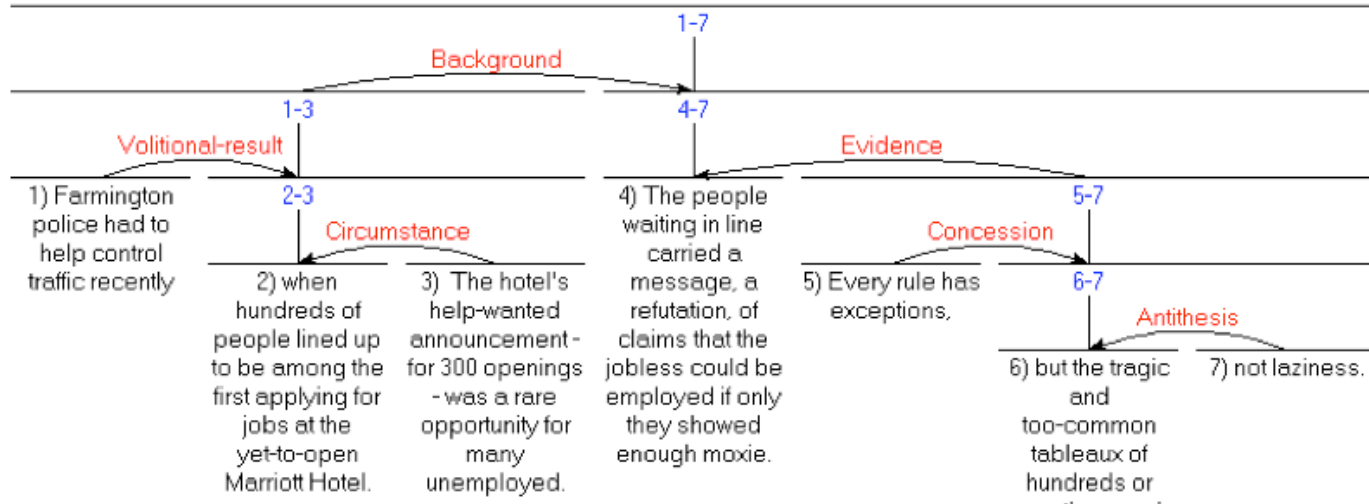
1-7

Background

1-3

4-7

Volitional-result

Evidence

1) Farmington police had to help control traffic recently

2-3

Circumstance

2) when hundreds of people lined up to be among the first applying for jobs at the yet-to-open Marriott Hotel.

3) The hotel's help-wanted announcement - for 300 openings - was a rare opportunity for many unemployed.

4) The people waiting in line carried a message, a refutation, of claims that the jobless could be employed if only they showed enough moxie.

5-7

Concession

5) Every rule has exceptions,

6-7

Antithesis

6) but the tragic and too-common tableaux of hundreds or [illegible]

7) not laziness.